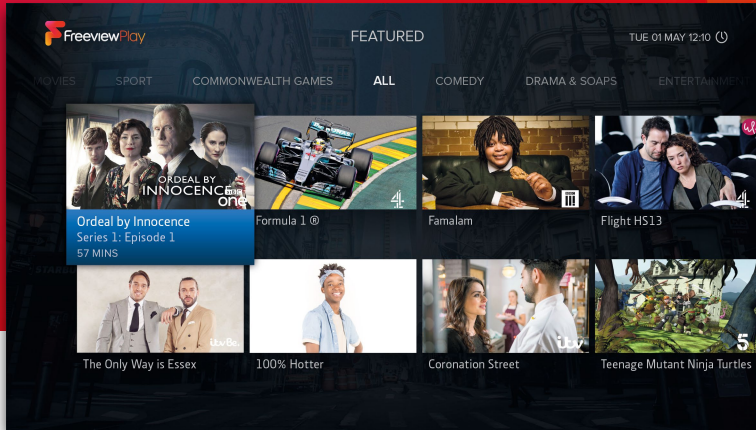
FreeviewPlay

FEATURED

TUE 01 MAY 12:10

MOVIES SPORT COMMONWEALTH GAMES ALL COMEDY DRAMA & SOAPS ENTERTAINM

ORDEAL BY INNOCENCE
BBC one

Ordeal by Innocence
Series 1: Episode 1
57 MINS

Formula 1 ®

Famalam

Flight HS13

The Only Way is Essex

100% Hotter

Coronation Street

Teenage Mutant Ninja Turtles